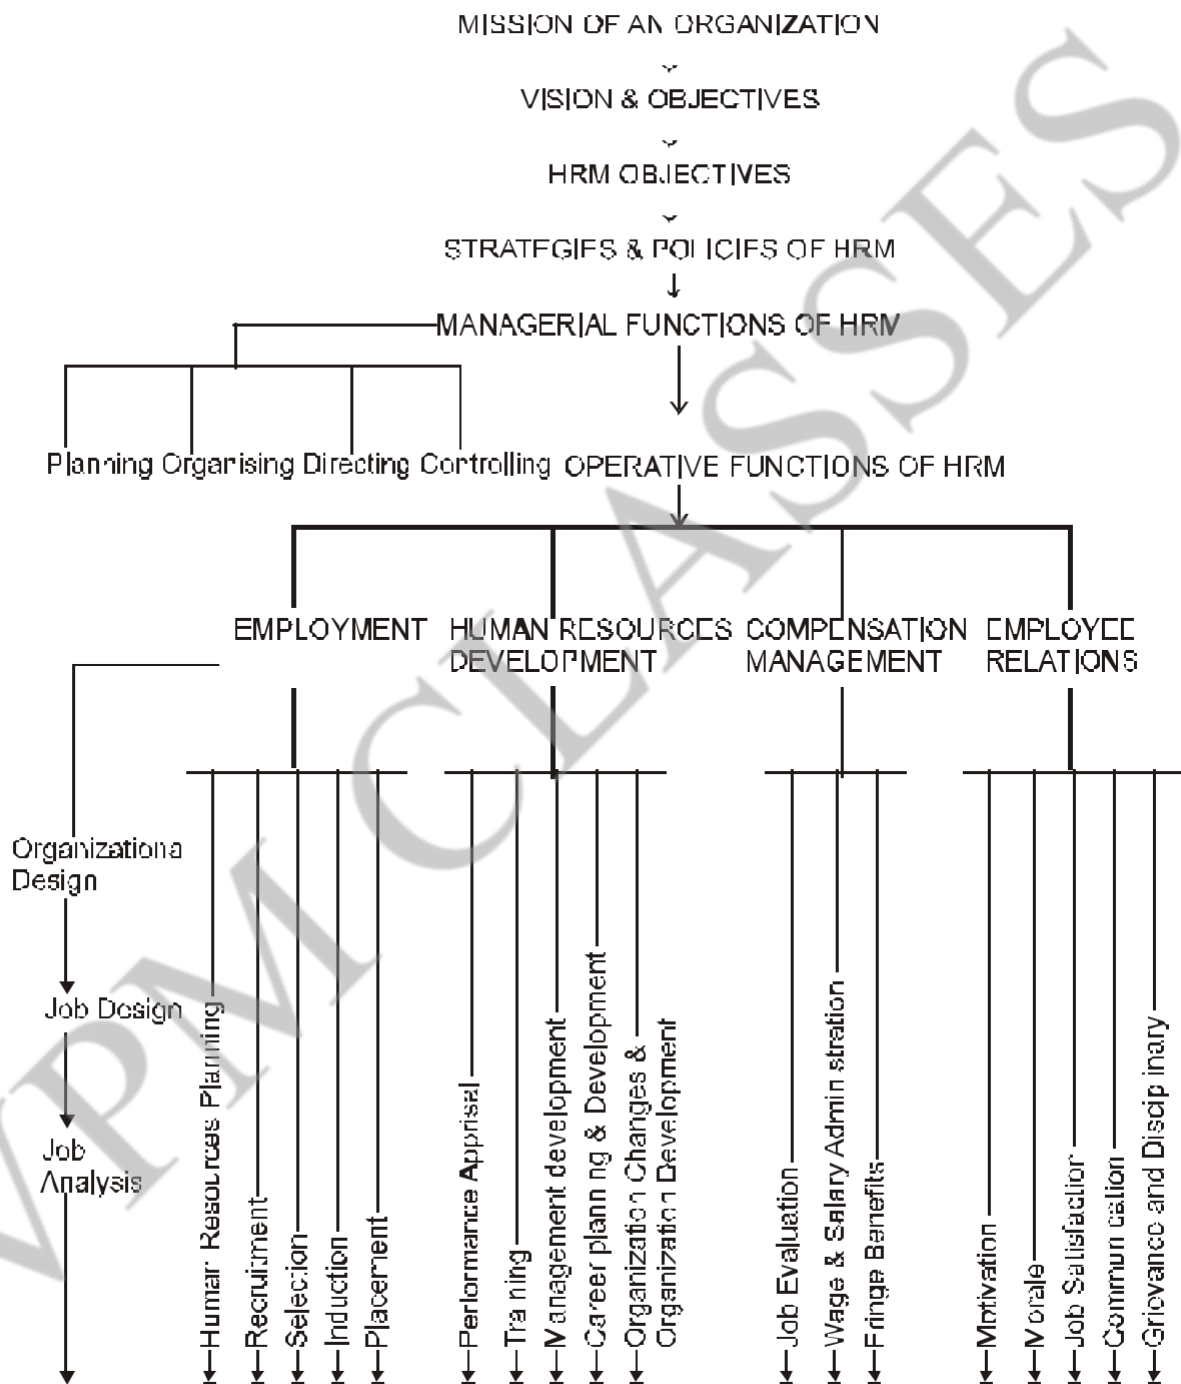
MISSION OF AN ORGANIZATION

VISION & OBJECTIVES

HRM OBJECTIVES

STRATEGIES & POLICIES OF HRM

MANAGERIAL FUNCTIONS OF HRM

Planning Organising Directing Controlling OPERATIVE FUNCTIONS OF HRM

EMPLOYMENT HUMAN RESOURCES DEVELOPMENT COMPENSATION MANAGEMENT EMPLOYEE RELATIONS

Organizationa Design

Job Design

Job Analysis

Human Resources Planning
Recruitment
Selection
Induction
Placement

Performance Apprisal
Tra ning
Management development
Career plann ng & Development
Organization Changes & Organization Development

Job Evaluation
Wage & Salary Admin stration
Fringe Benefits

Motivation
Morale
Job Satisfaction
Commun cation
Grievance and Discip inary

VPMCLASSES